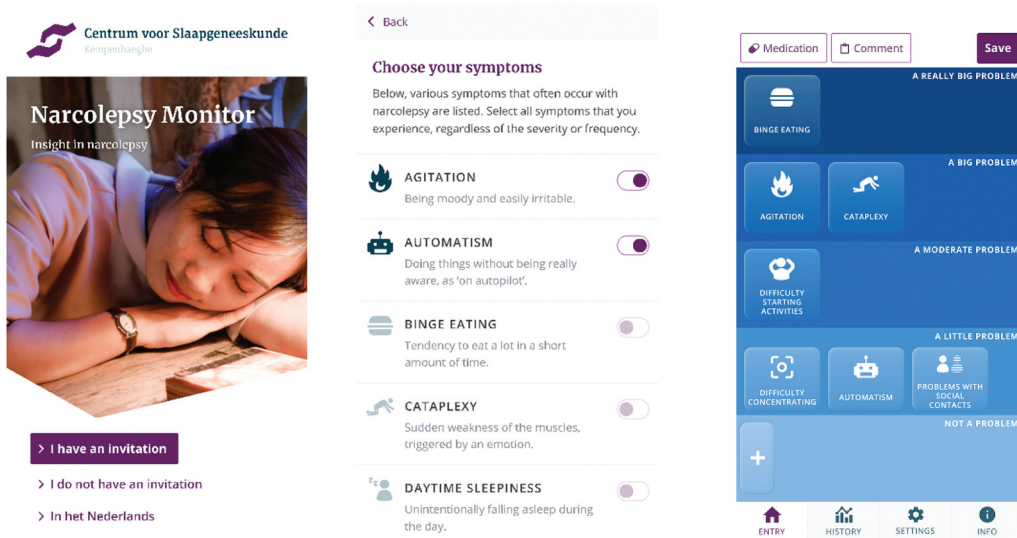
Centrum voor Slaapgeneeskunde
Kempenhaeghe

Narcolepsy Monitor
Insight in narcolepsy

> I have an invitation
> I do not have an invitation
> In het Nederlands

< Back

Choose your symptoms

Below, various symptoms that often occur with narcolepsy are listed. Select all symptoms that you experience, regardless of the severity or frequency.

AGITATION
Being moody and easily irritable.

AUTOMATISM
Doing things without being really aware, as 'on autopilot'.

BINGE EATING
Tendency to eat a lot in a short amount of time.

CATAPLEXY
Sudden weakness of the muscles, triggered by an emotion.

DAYTIME SLEEPINESS
Unintentionally falling asleep during the day.

Medication
Comment
Save

A REALLY BIG PROBLEM
BINGE EATING
A BIG PROBLEM
AGITATION
CATAPLEXY
A MODERATE PROBLEM
DIFFICULTY STARTING ACTIVITIES
A LITTLE PROBLEM
DIFFICULTY CONCENTRATING
AUTOMATISM
PROBLEMS WITH SOCIAL CONTACTS
NOT A PROBLEM
+

ENTRY
HISTORY
SETTINGS
INFO